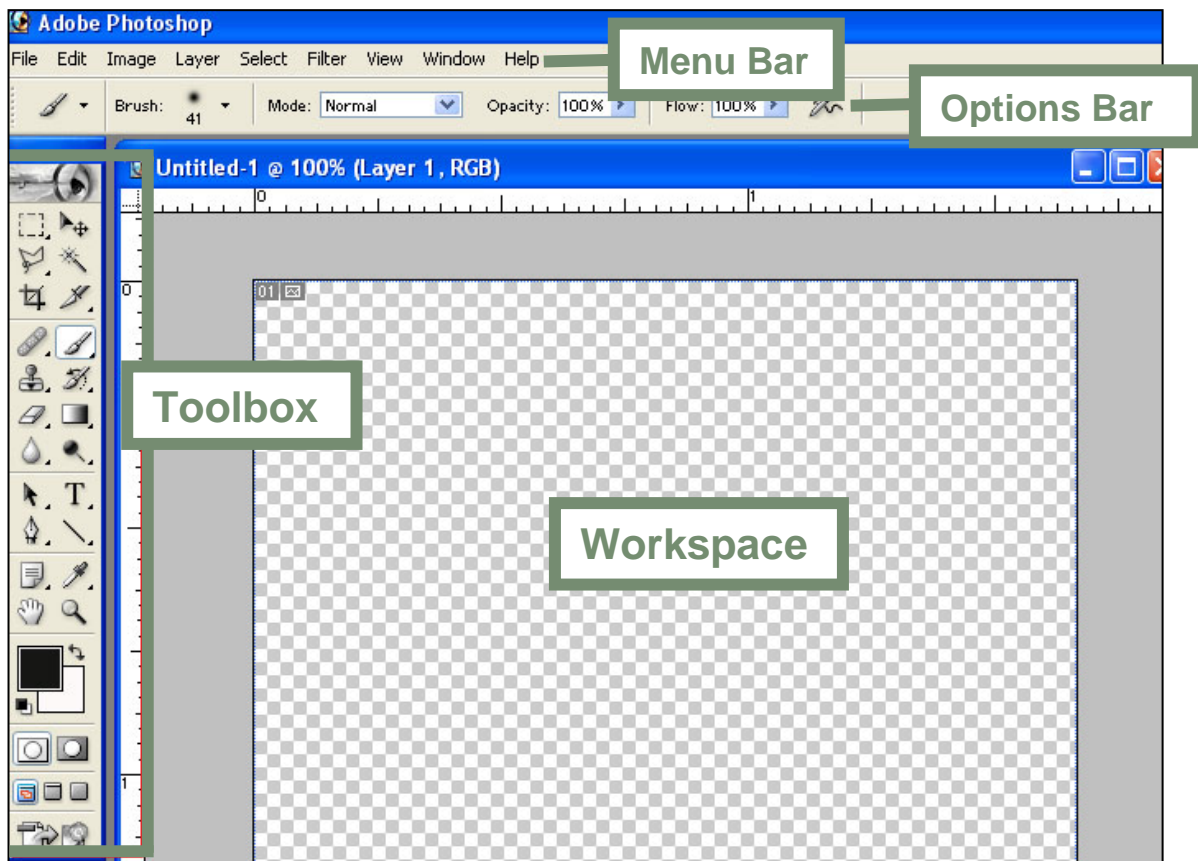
Adobe Photoshop

File Edit Image Layer Select Filter View Window Help

Menu Bar

Brush: 41 Mode: Normal Opacity: 100% Flow: 100%

Options Bar

Untitled-1 @ 100% (Layer 1, RGB)

0 1

0

01

1

Toolbox

Workspace